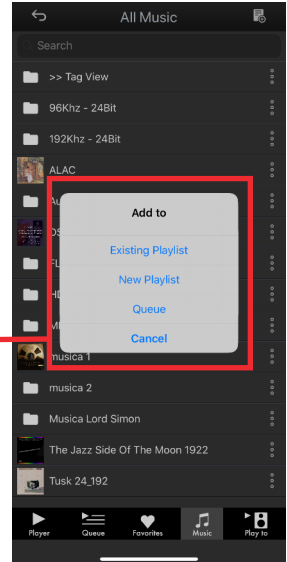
All Music

Search

>> Tag View

96Khz - 24Bit

192Khz - 24Bit

ALAC

Au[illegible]

DS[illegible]

FL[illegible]

HE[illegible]

MP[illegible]

Add to

Existing Playlist

New Playlist

Queue

Cancel

musica 1

musica 2

Musica Lord Simon

The Jazz Side Of The Moon 1922

Tusk 24_192

Player

Queue

Favorites

Music

Play to